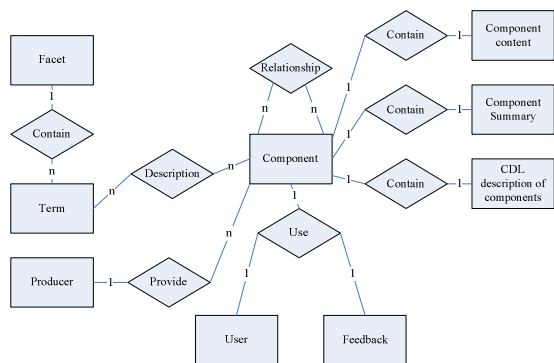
Facet

1

Contain

n

Term

n

Description

n

Relationship

n

n

Component

1

Contain

1

Component content

1

Contain

1

Component Summary

1

Contain

1

CDL description of components

1

Use

1

1

User

Feedback

n

Producer

1

Provide